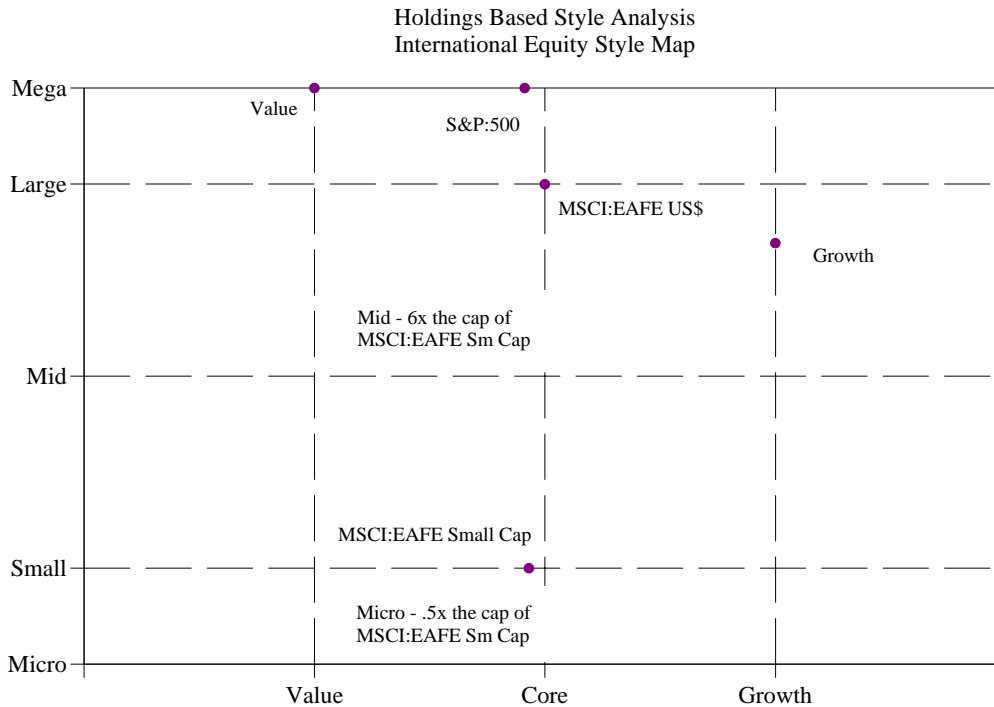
Holdings Based Style Analysis
International Equity Style Map

Mega

Value

S&P:500

Large

MSCI:EAFE US$

Growth

Mid - 6x the cap of MSCI:EAFE Sm Cap

Mid

MSCI:EAFE Small Cap

Small

Micro - .5x the cap of MSCI:EAFE Sm Cap

Micro

Value

Core

Growth